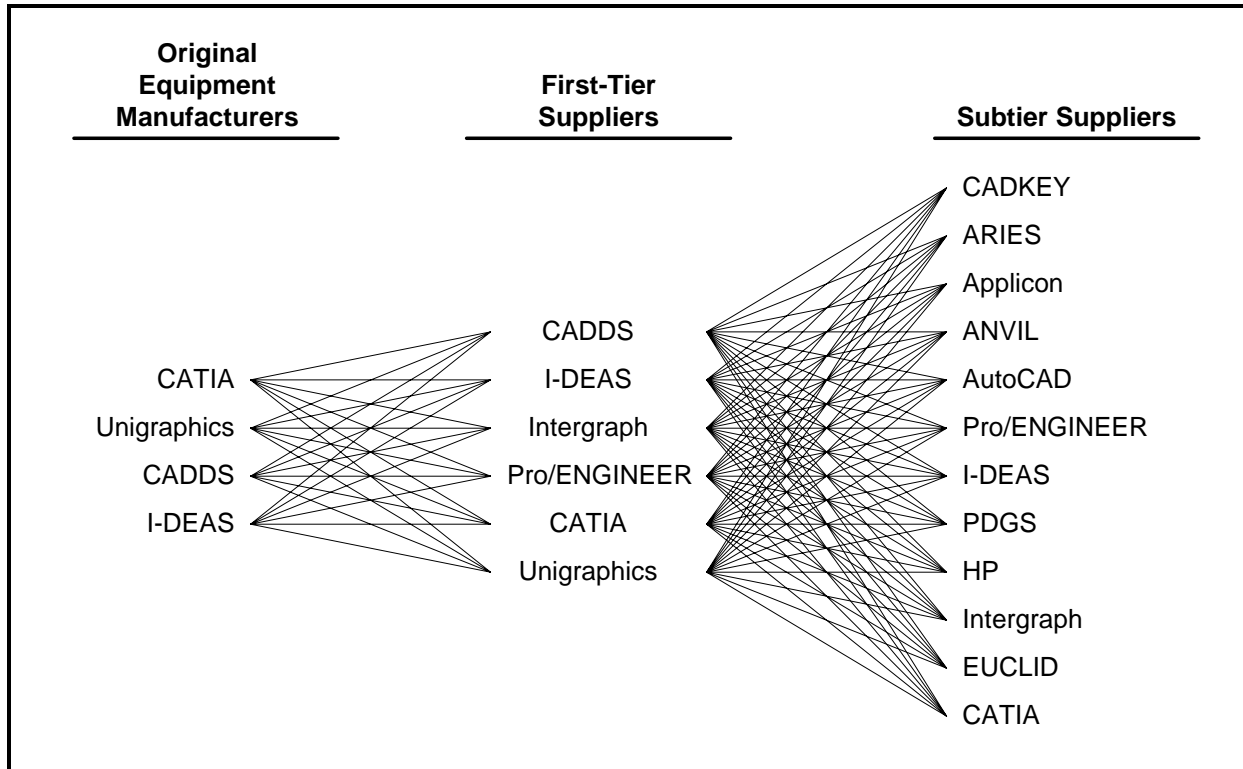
Original Equipment Manufacturers

First-Tier Suppliers

Subtier Suppliers

CATIA
Unigraphics
CADDS
I-DEAS

CADDS
I-DEAS
Intergraph
Pro/ENGINEER
CATIA
Unigraphics

CADKEY
ARIES
Applicon
ANVIL
AutoCAD
Pro/ENGINEER
I-DEAS
PDGS
HP
Intergraph
EUCLID
CATIA